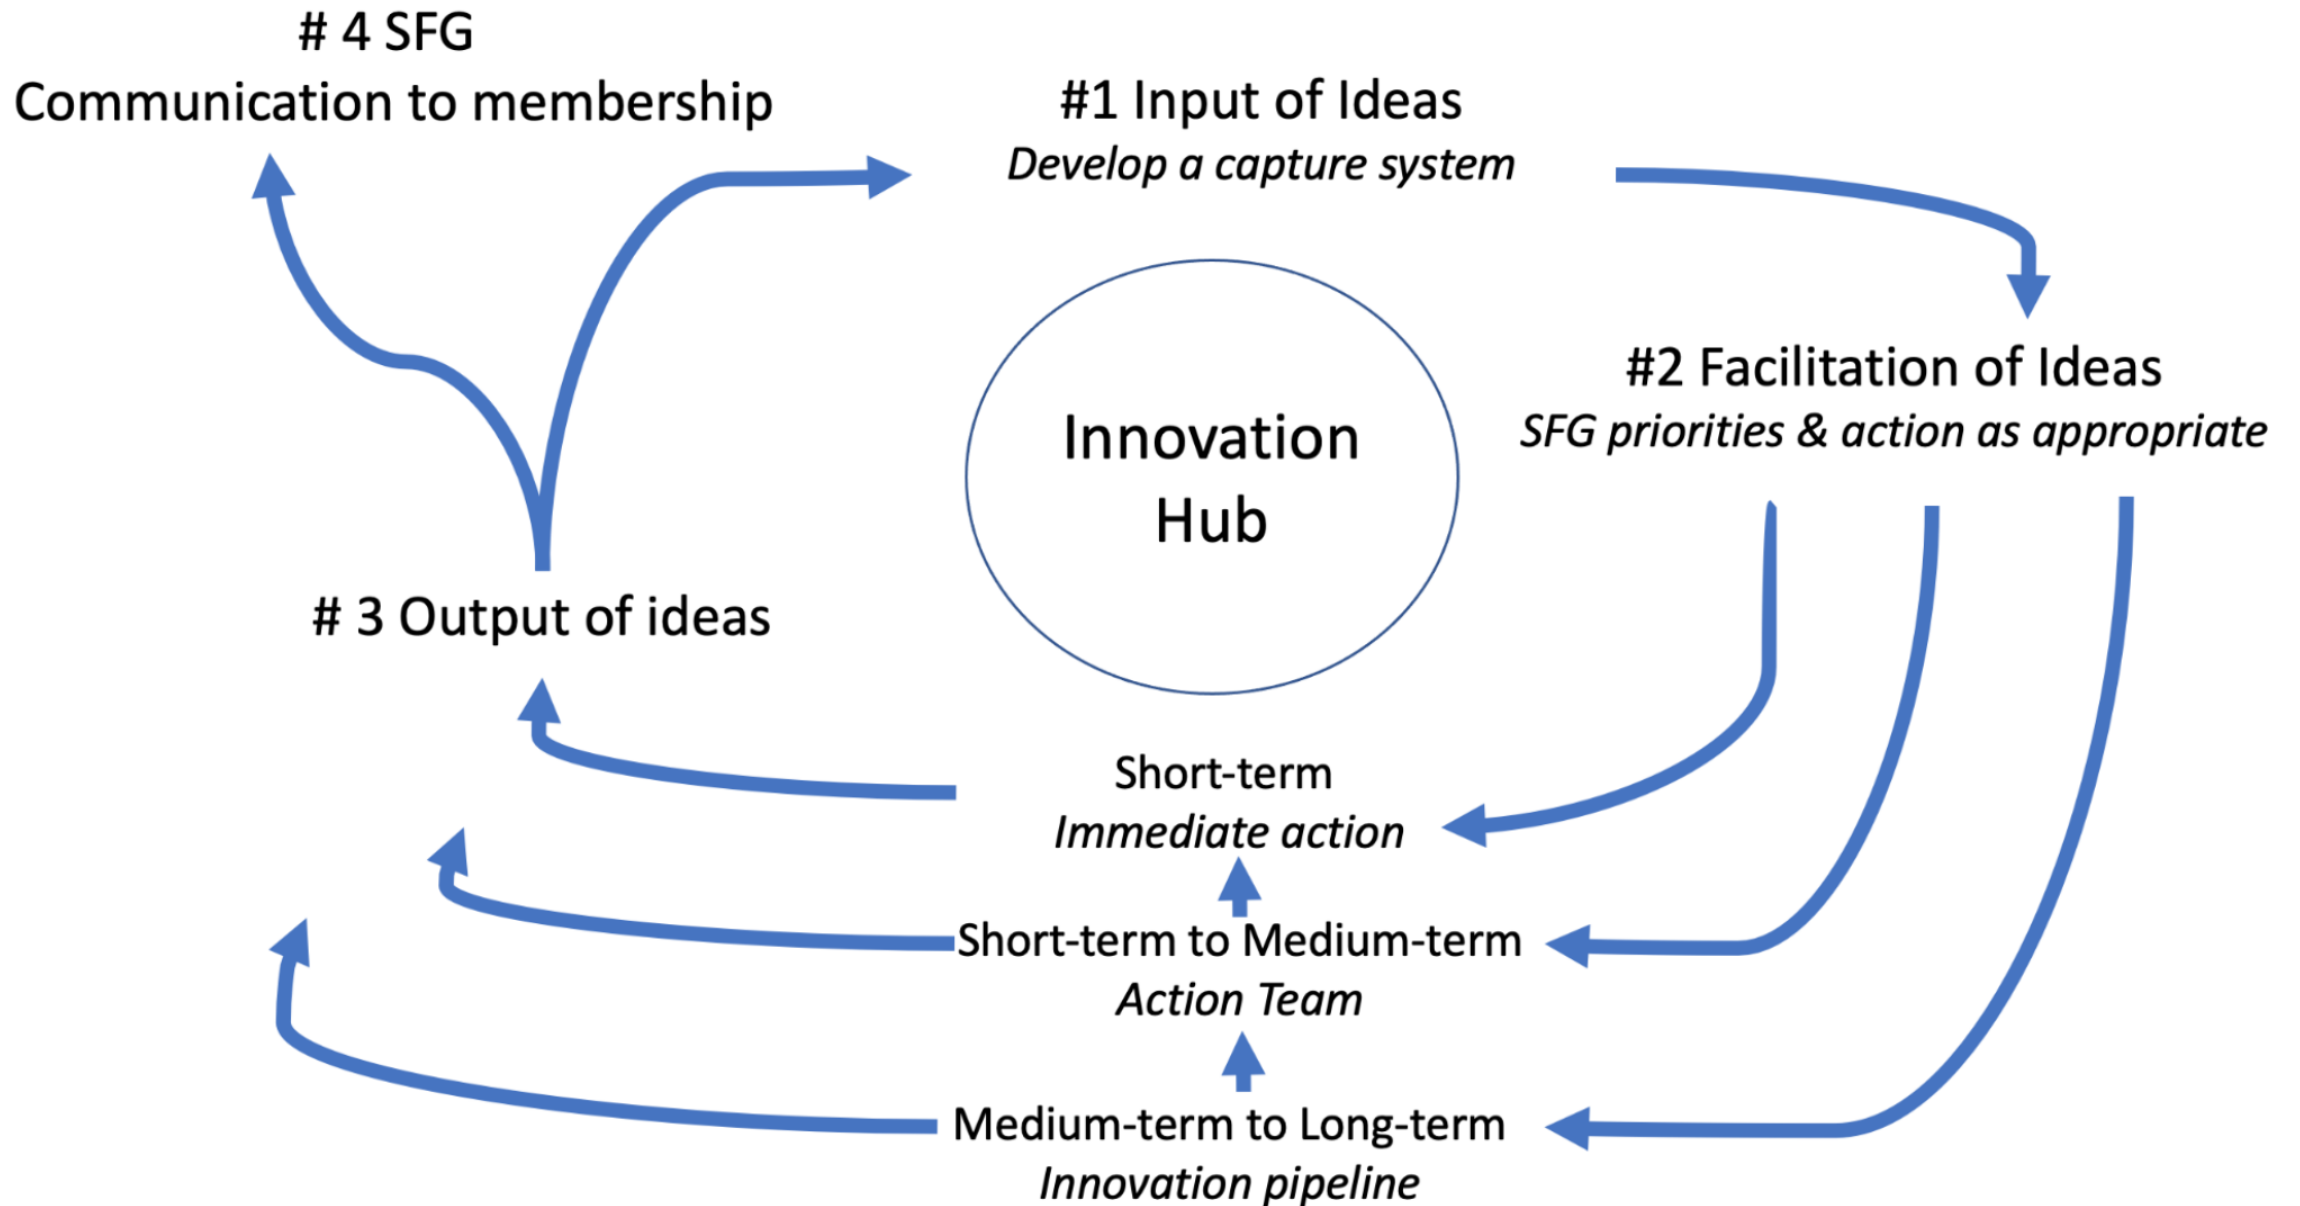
# 4 SFG
Communication to membership

#1 Input of Ideas
*Develop a capture system*

Innovation Hub

#2 Facilitation of Ideas
*SFG priorities & action as appropriate*

# 3 Output of ideas

Short-term
*Immediate action*

Short-term to Medium-term
*Action Team*

Medium-term to Long-term
*Innovation pipeline*